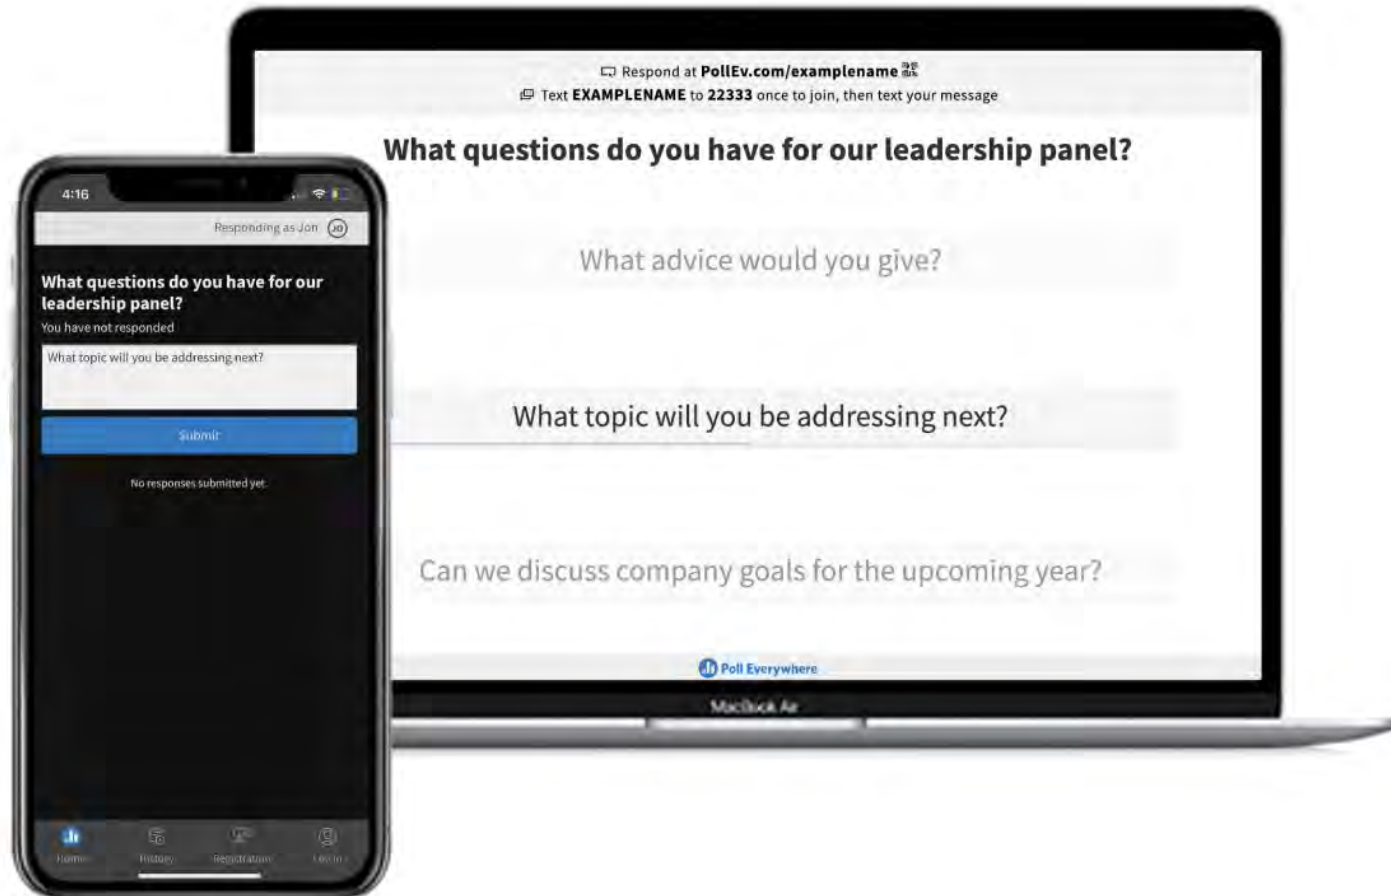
Respond at PollEv.com/examplename
Text EXAMPLENAME to 22333 once to join, then text your message

What questions do you have for our leadership panel?

What advice would you give?

What topic will you be addressing next?

Can we discuss company goals for the upcoming year?

Poll Everywhere

MacBook Air

4:16

Responding as Jon JO

What questions do you have for our leadership panel?
You have not responded

What topic will you be addressing next?

Submit

No responses submitted yet

Home History Registration Log in